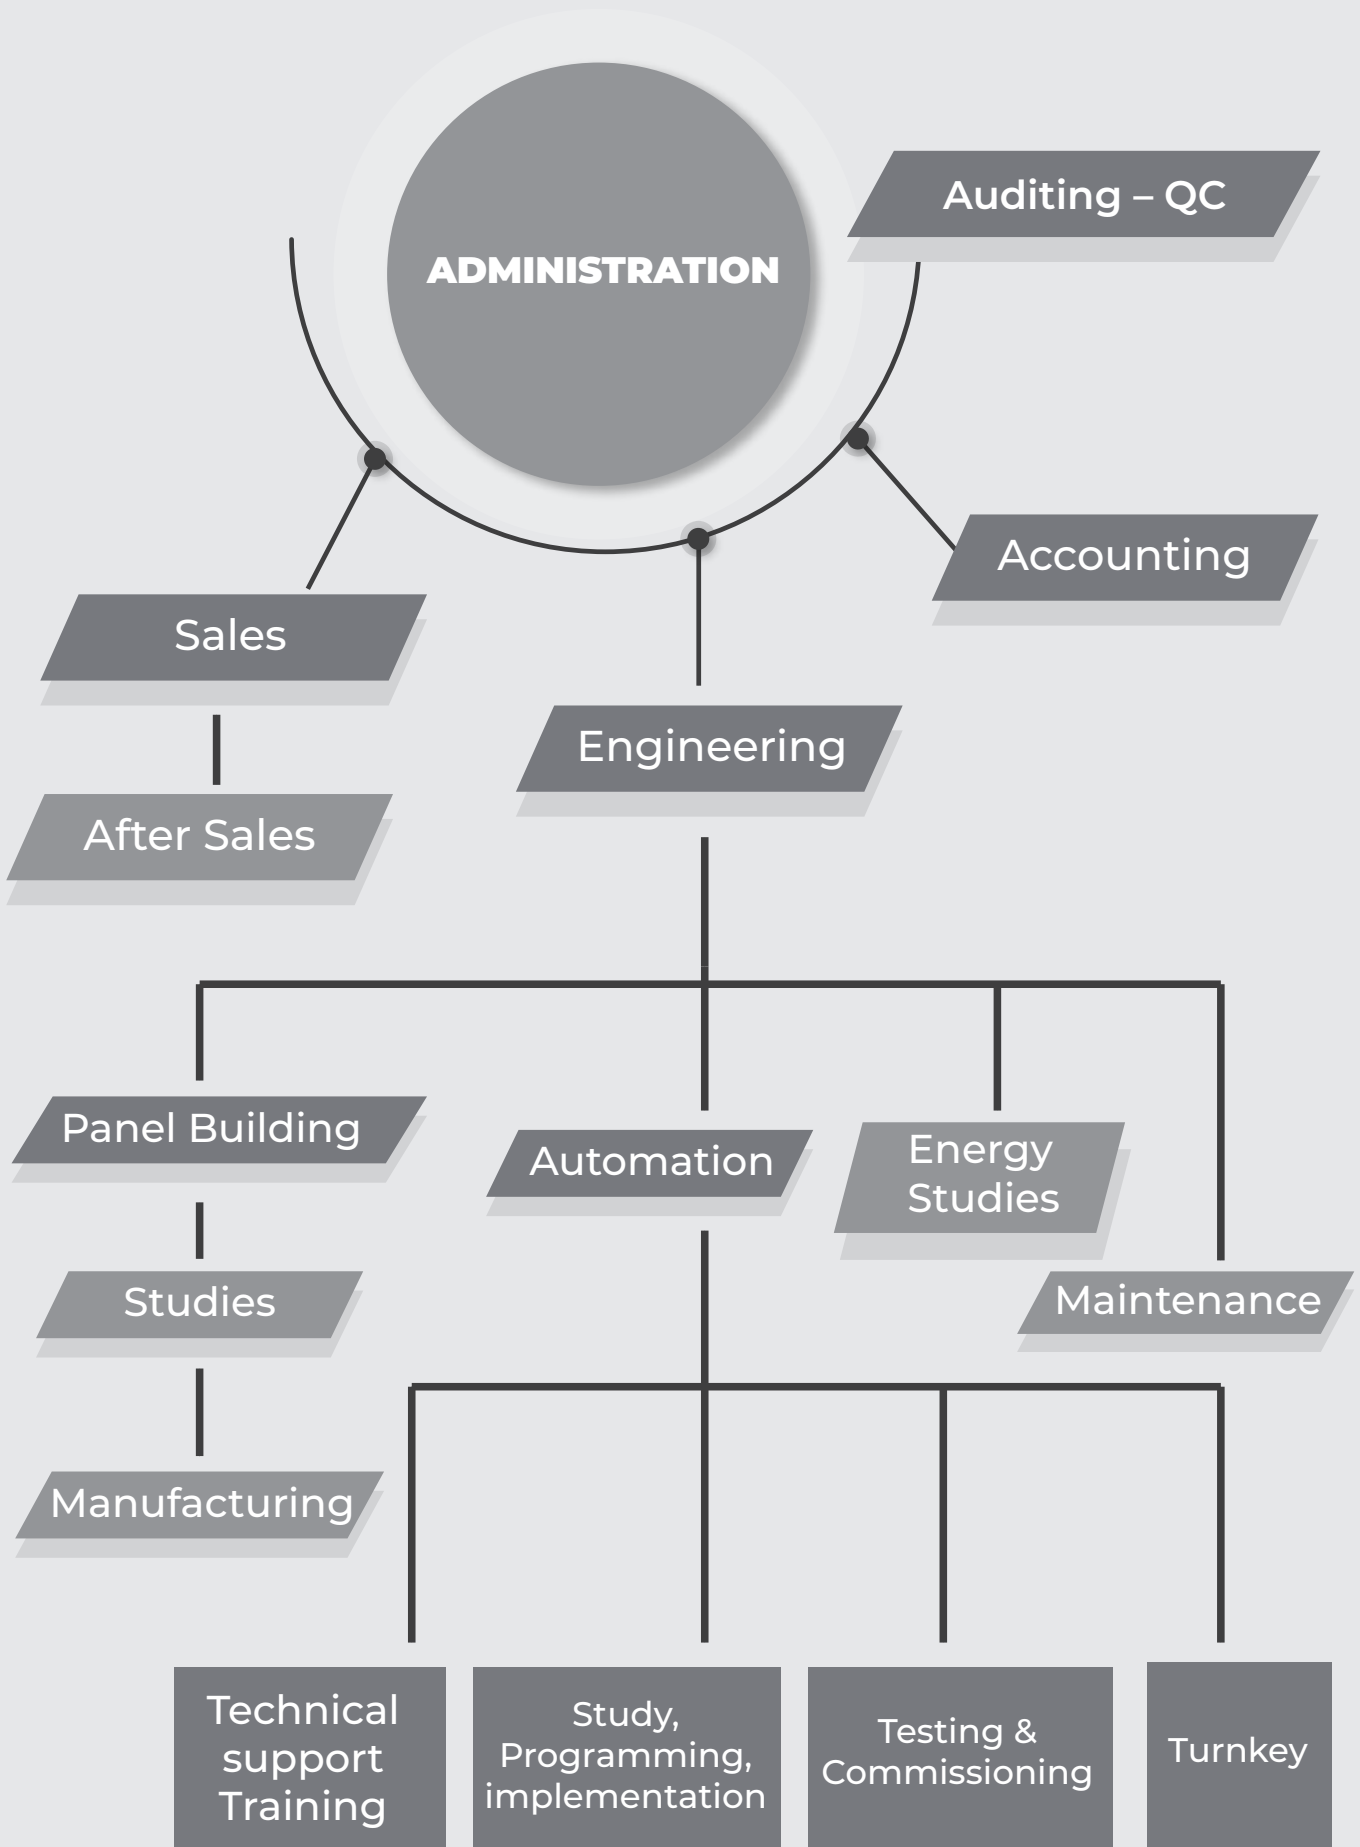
ADMINISTRATION

Auditing – QC

Accounting

Sales

After Sales

Engineering

Panel Building

Studies

Manufacturing

Automation

Energy Studies

Maintenance

Technical support Training

Study, Programming, implementation

Testing & Commissioning

Turnkey